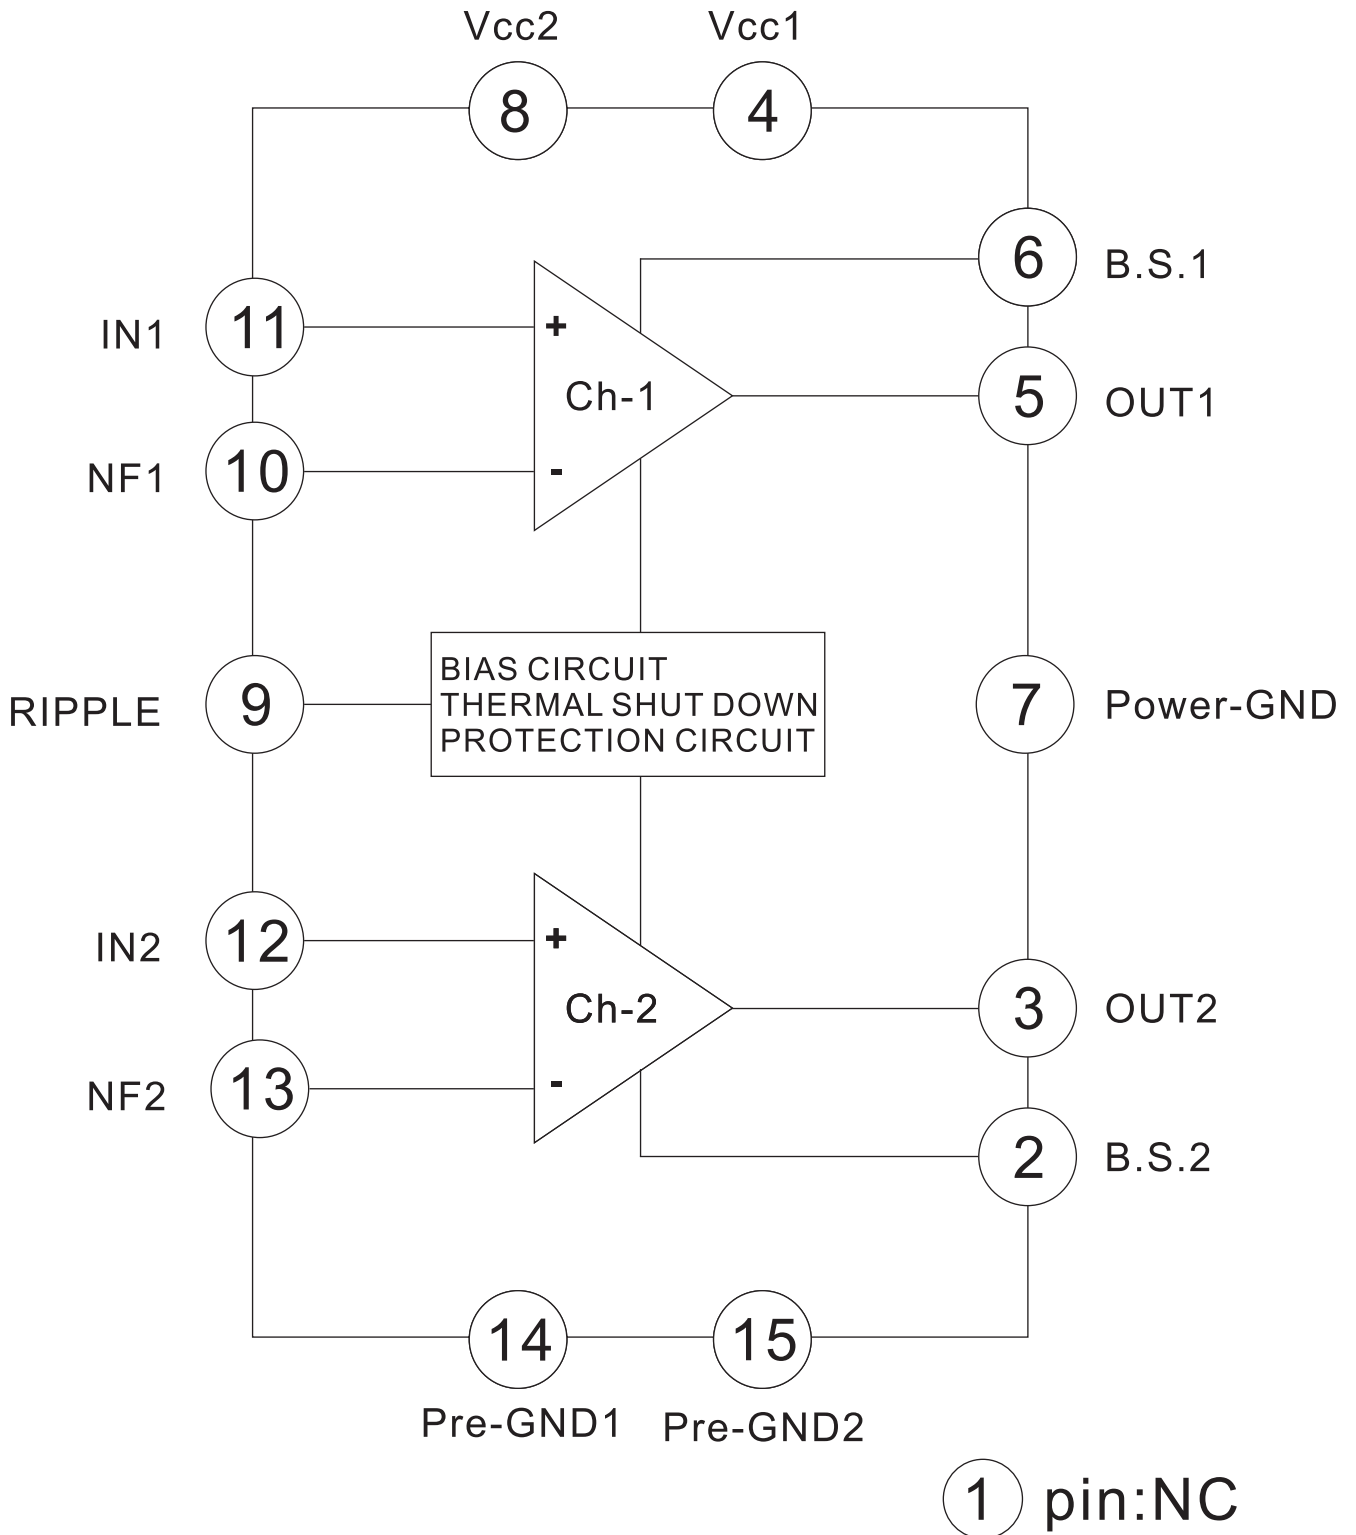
Vcc2 Vcc1

8 4

6 B.S.1

IN1 11

+

Ch-1

-

5 OUT1

NF1 10

RIPPLE 9

BIAS CIRCUIT
THERMAL SHUT DOWN
PROTECTION CIRCUIT

7 Power-GND

IN2 12

+

Ch-2

-

3 OUT2

NF2 13

2 B.S.2

14 15

Pre-GND1 Pre-GND2

1 pin:NC